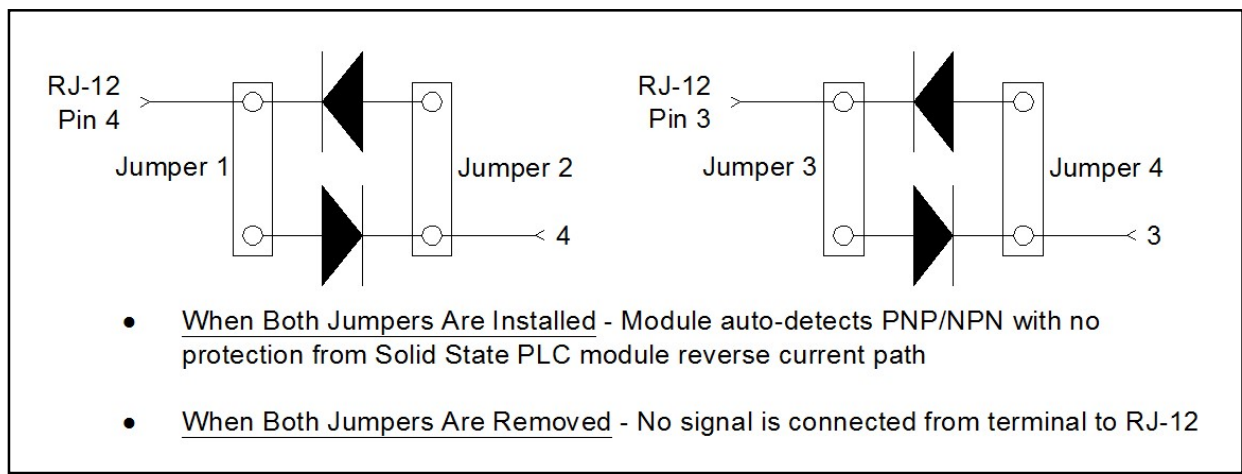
RJ-12
Pin 4

Jumper 1

Jumper 2

4

RJ-12
Pin 3

Jumper 3

Jumper 4

3

- When Both Jumpers Are Installed - Module auto-detects PNP/NPN with no protection from Solid State PLC module reverse current path

- When Both Jumpers Are Removed - No signal is connected from terminal to RJ-12